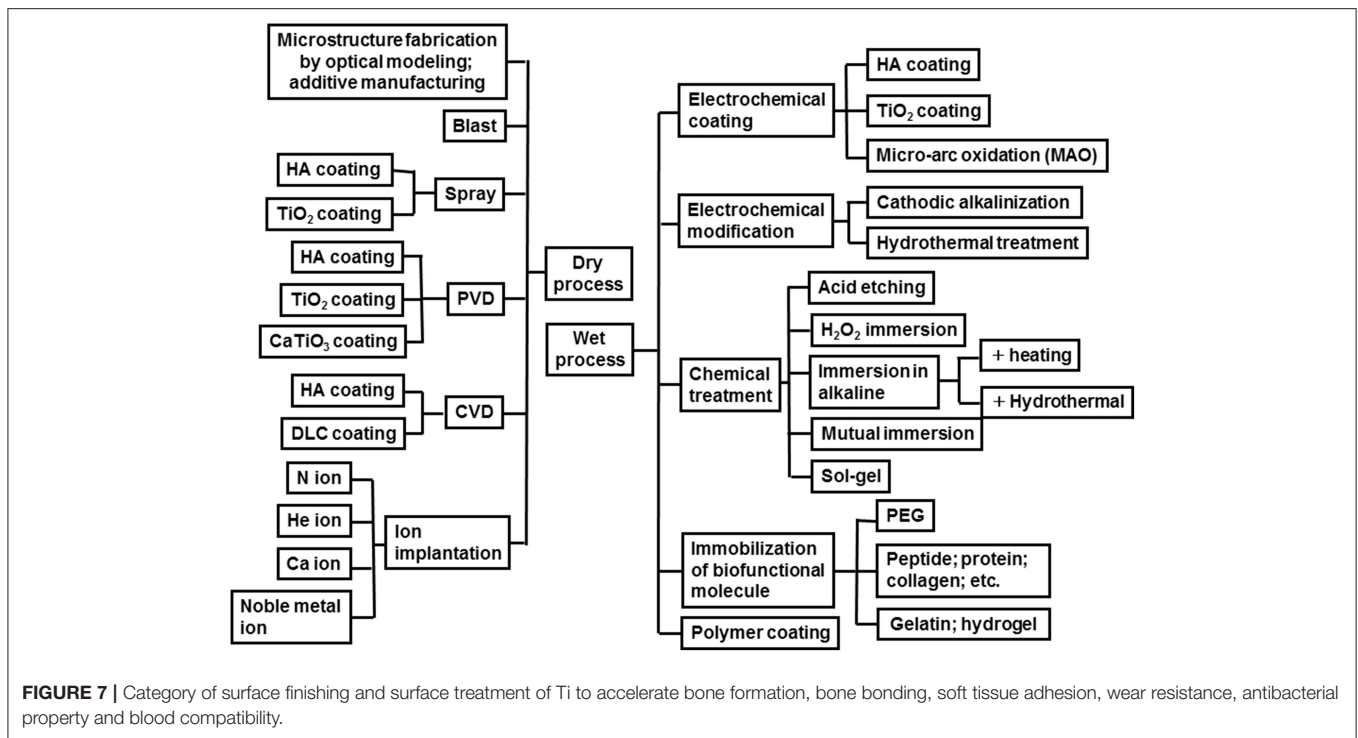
Microstructure fabrication by optical modeling; additive manufacturing

Blast

HA coating

TiO$_2$ coating

Spray

HA coating

TiO$_2$ coating

CaTiO$_3$ coating

PVD

HA coating

DLC coating

CVD

N ion

He ion

Ca ion

Noble metal ion

Ion implantation

Dry process

Wet process

Electrochemical coating

HA coating

TiO$_2$ coating

Micro-arc oxidation (MAO)

Electrochemical modification

Cathodic alkalinization

Hydrothermal treatment

Chemical treatment

Acid etching

H$_2$O$_2$ immersion

Immersion in alkaline

+ heating

+ Hydrothermal

Mutual immersion

Sol-gel

Immobilization of biofunctional molecule

PEG

Peptide; protein; collagen; etc.

Gelatin; hydrogel

Polymer coating

FIGURE 7 | Category of surface finishing and surface treatment of Ti to accelerate bone formation, bone bonding, soft tissue adhesion, wear resistance, antibacterial property and blood compatibility.